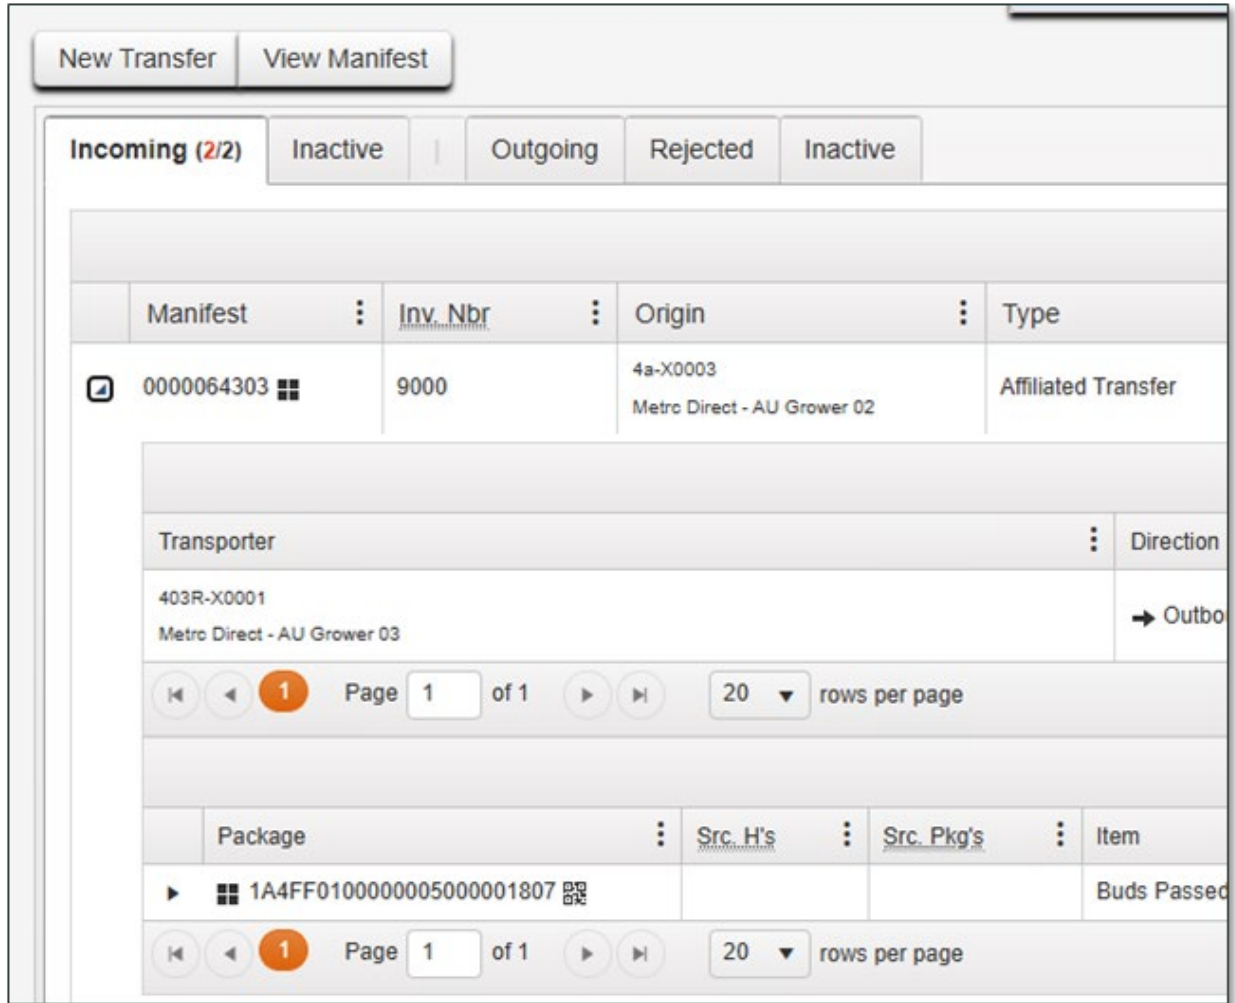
New Transfer | View Manifest

Incoming (2/2) | Inactive | Outgoing | Rejected | Inactive

| | Manifest | Inv. Nbr | Origin | Type |
|---|---|---|---|---|
| | 0000064303 | 9000 | 4a-X0003 Metrc Direct - AU Grower 02 | Affiliated Transfer |

| Transporter | Direction |
|---|---|
| 403R-X0001 Metrc Direct - AU Grower 03 | → Outbo |

1 Page 1 of 1 20 rows per page

| | Package | Src. H's | Src. Pkg's | Item |
|---|---|---|---|---|
| ▸ | 1A4FF0100000005000001807 | | | Buds Passed |

1 Page 1 of 1 20 rows per page